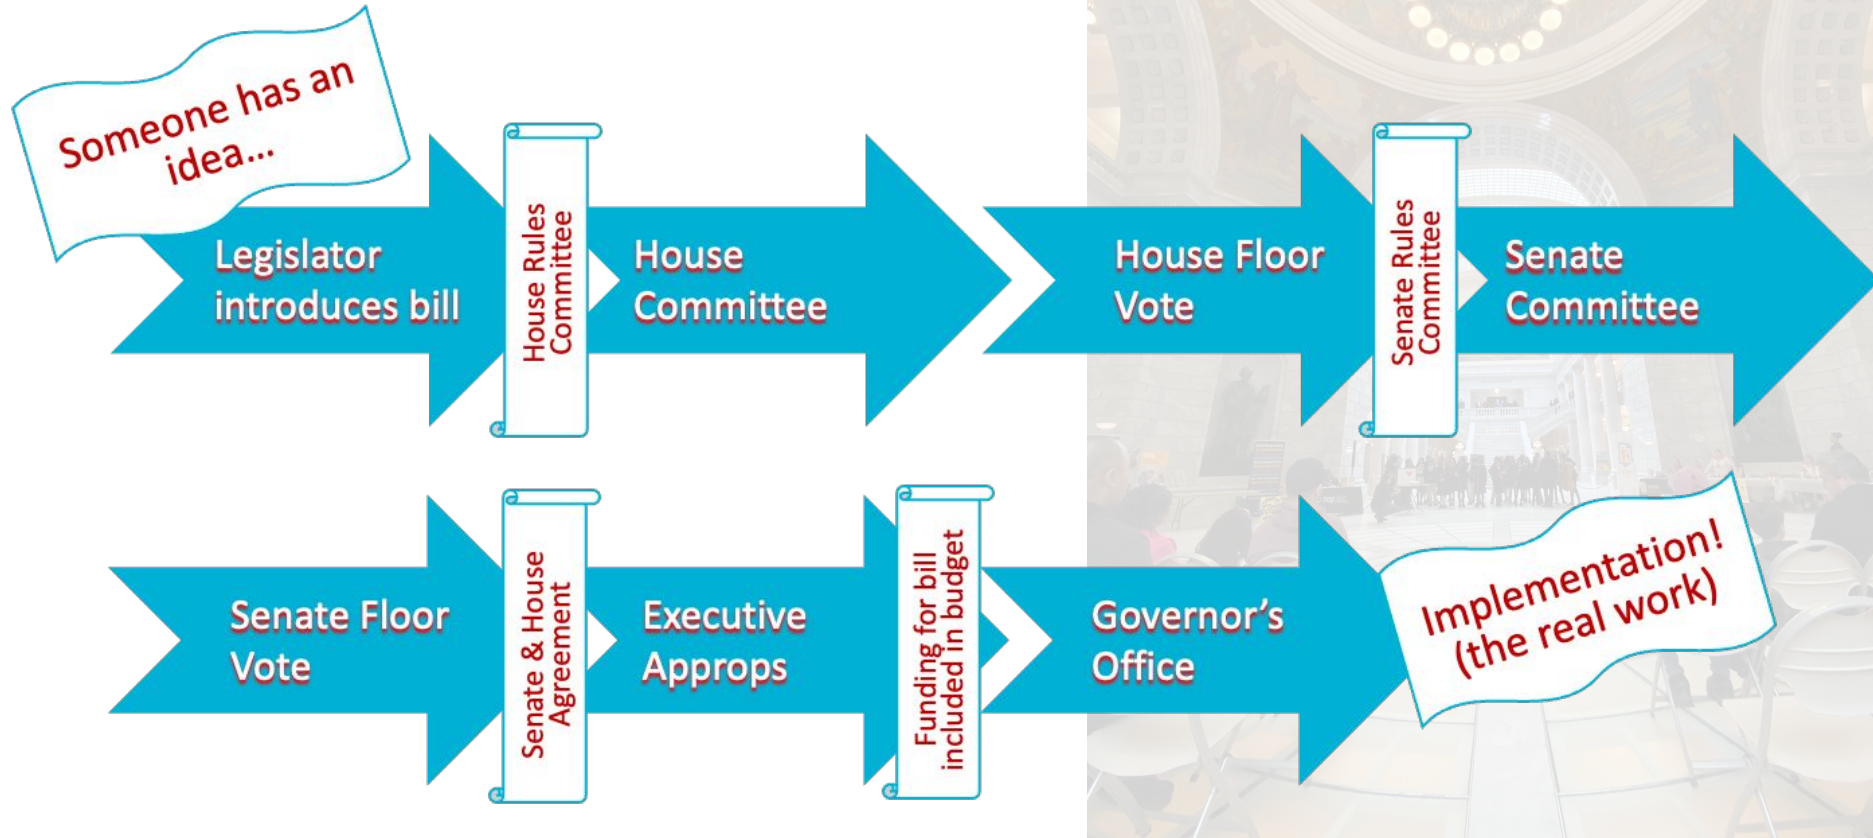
Someone has an idea...

Legislator introduces bill

House Rules Committee

House Committee

House Floor Vote

Senate Rules Committee

Senate Committee

Senate Floor Vote

Senate & House Agreement

Executive Approps

Funding for bill included in budget

Governor's Office

Implementation! (the real work)